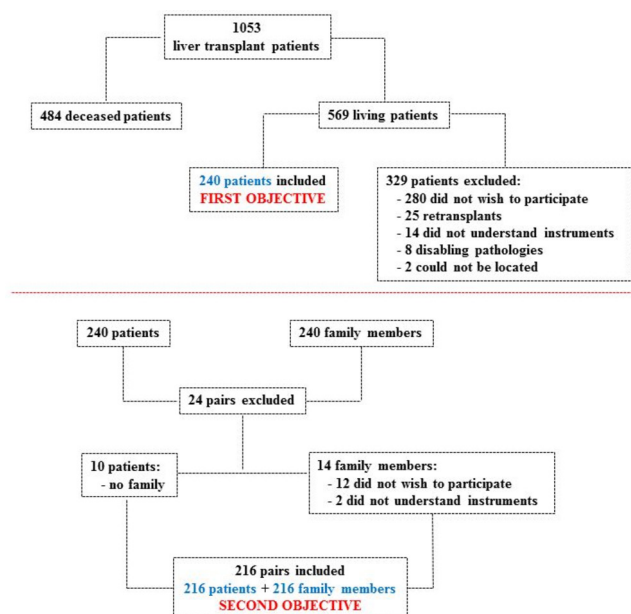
1053
liver transplant patients

484 deceased patients

569 living patients

240 patients included
FIRST OBJECTIVE

329 patients excluded:
- 280 did not wish to participate
- 25 retransplants
- 14 did not understand instruments
- 8 disabling pathologies
- 2 could not be located

240 patients

240 family members

24 pairs excluded

10 patients:
- no family

14 family members:
- 12 did not wish to participate
- 2 did not understand instruments

216 pairs included
216 patients + 216 family members
SECOND OBJECTIVE